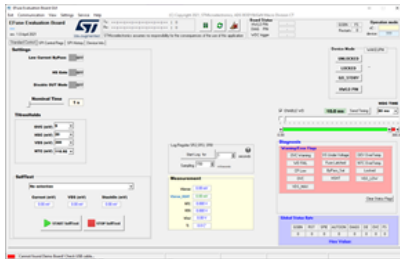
VFuse Evaluation Board

File Communication View Settings Device Help

Settings

Low Current ByPass

HI Rate

Broadcast OUT Mode

Nominal Time

Thresholds

SelfTest

No selection

START SelfTest

STOP SelfTest

Measurement

Device Mode

UNLOCK

LOCKED

SEC_STDBY

SNOOZE

Diagnosis

Clear Status Flags

Global Status Byte

Raw Value

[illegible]